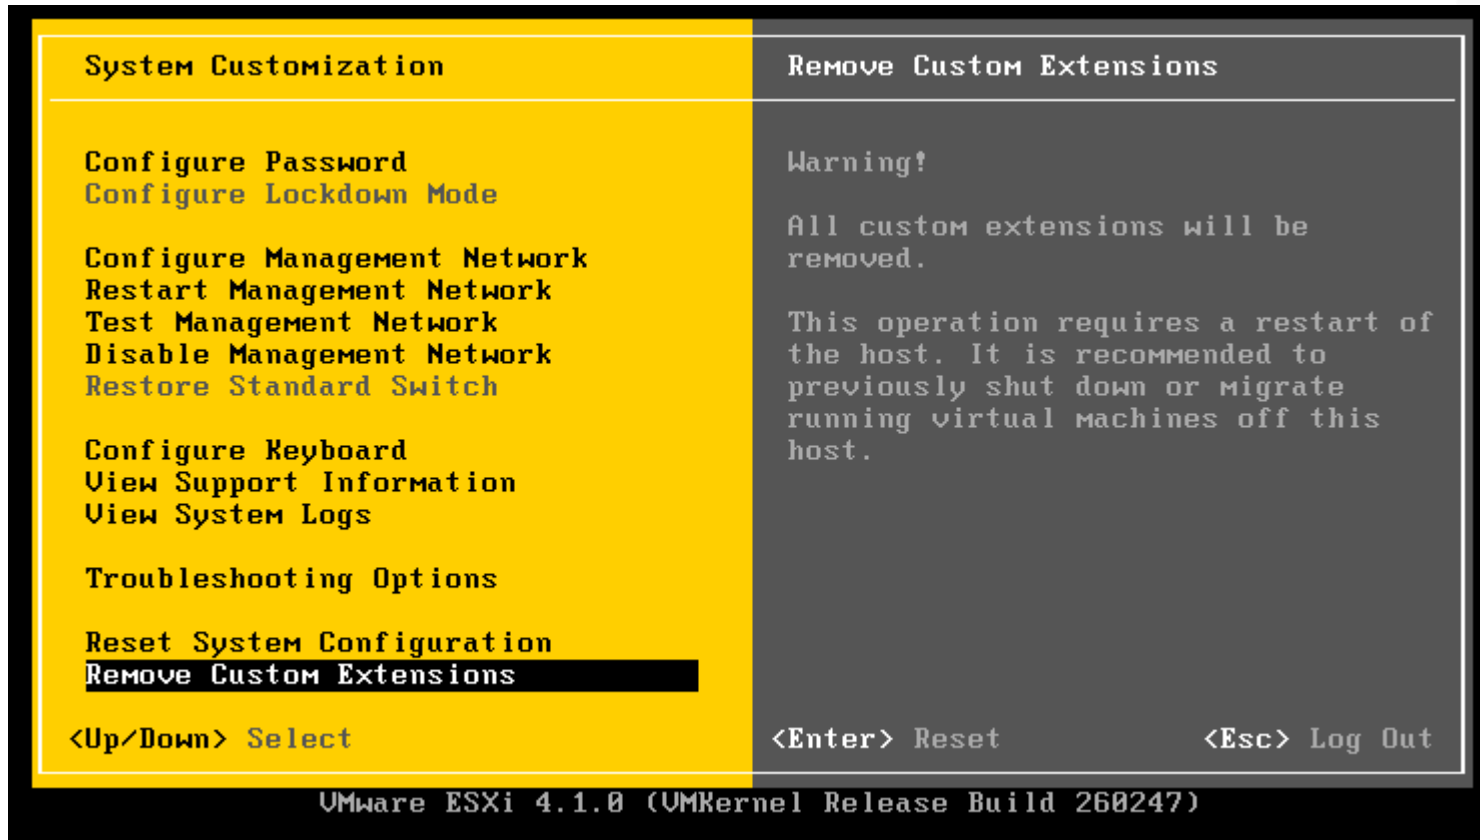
System Customization

Configure Password
Configure Lockdown Mode

Configure Management Network
Restart Management Network
Test Management Network
Disable Management Network
Restore Standard Switch

Configure Keyboard
View Support Information
View System Logs

Troubleshooting Options

Reset System Configuration
Remove Custom Extensions

<Up/Down> Select

Remove Custom Extensions

Warning!

All custom extensions will be removed.

This operation requires a restart of the host. It is recommended to previously shut down or migrate running virtual machines off this host.

<Enter> Reset

<Esc> Log Out

VMware ESXi 4.1.0 (VMKernel Release Build 260247)